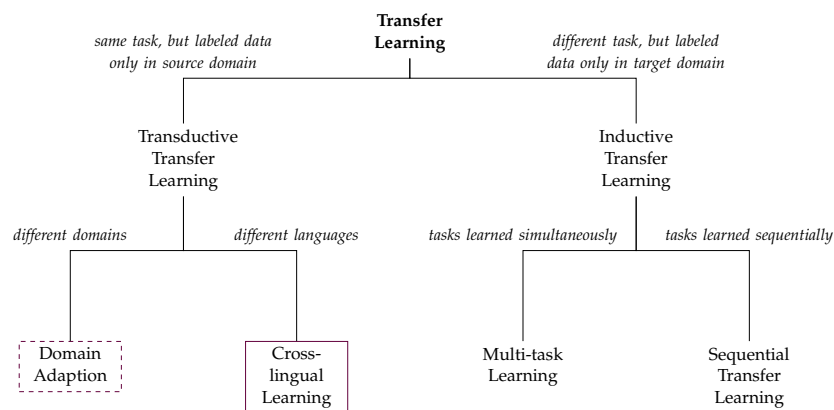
Transfer Learning

same task, but labeled data only in source domain

different task, but labeled data only in target domain

Transductive Transfer Learning

Inductive Transfer Learning

different domains

different languages

tasks learned simultaneously

tasks learned sequentially

Domain Adaption

Cross-lingual Learning

Multi-task Learning

Sequential Transfer Learning